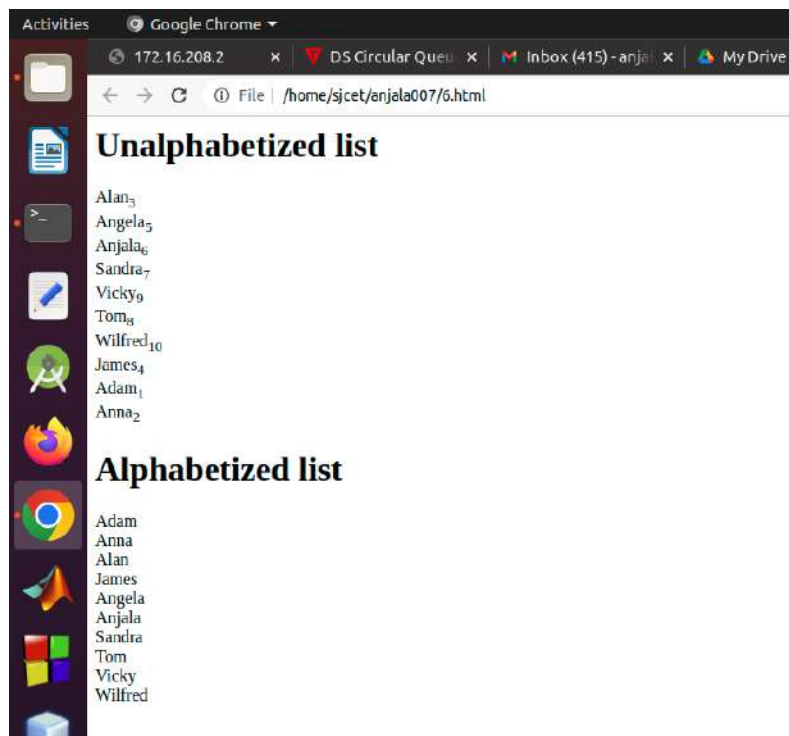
Activities Google Chrome

172.16.208.2 ×
DS Circular Queu ×
Inbox (415) - anja ×
My Drive

File | /home/sjcet/anjala007/6.html

# Unalphabetized list

Alan$_3$
Angela$_5$
Anjala$_6$
Sandra$_7$
Vicky$_9$
Tom$_8$
Wilfred$_{10}$
James$_4$
Adam$_1$
Anna$_2$

# Alphabetized list

Adam
Anna
Alan
James
Angela
Anjala
Sandra
Tom
Vicky
Wilfred